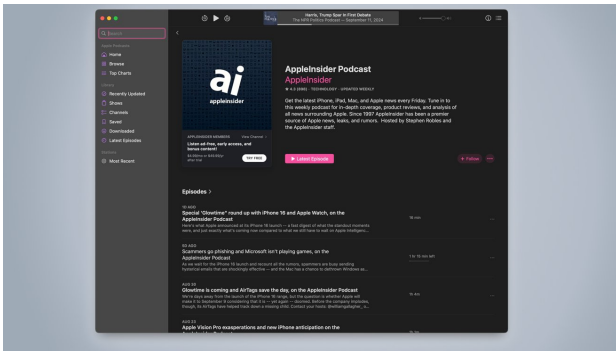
Harris, Trump Spar in First Debate
The NPR Politics Podcast — September 11, 2024

Search

Home
Browse
Top Charts

Recently Updated
Shows
Channels
Saved
Downloaded
Latest Episodes

Most Recent

ai
appleinsider

APPLEINSIDER MEMBERS
View Channel
Listen ad-free, early access, and bonus content!
TRY FREE

AppleInsider Podcast
AppleInsider
★ 4.3 · TECHNOLOGY · UPDATED WEEKLY

Get the latest iPhone, iPad, Mac, and Apple news every Friday. Tune in to this weekly podcast for in-depth coverage, product reviews, and analysis of all news surrounding Apple. Since 1997 AppleInsider has been a premier source of Apple news, leaks, and rumors. Hosted by Stephen Robles and the AppleInsider staff.

Latest Episode

Follow

Episodes >

Special "Glowtime" round up with iPhone 16 and Apple Watch, on the AppleInsider Podcast
Here's what Apple announced at its iPhone 16 launch — a fast digest of what the standout moments were, and just exactly what's coming now compared to what we still have to wait on Apple Intelligenc...

Scammers go phishing and Microsoft isn't playing games, on the AppleInsider Podcast
As we wait for the iPhone 16 launch and recount all the rumors, scammers are busy sending hysterical emails that are shockingly effective — and the Mac has a chance to dethrone Windows as...

Glowtime is coming and AirTags save the day, on the AppleInsider Podcast
We're days away from the launch of the iPhone 16 range, but the question is whether Apple will make it to September 9 considering that it is — yet again — doomed. Before the company implodes, though, its AirTags have helped track down a missing child. Contact your hosts @williamgallagher_...

Apple Vision Pro exasperations and new iPhone anticipation on the